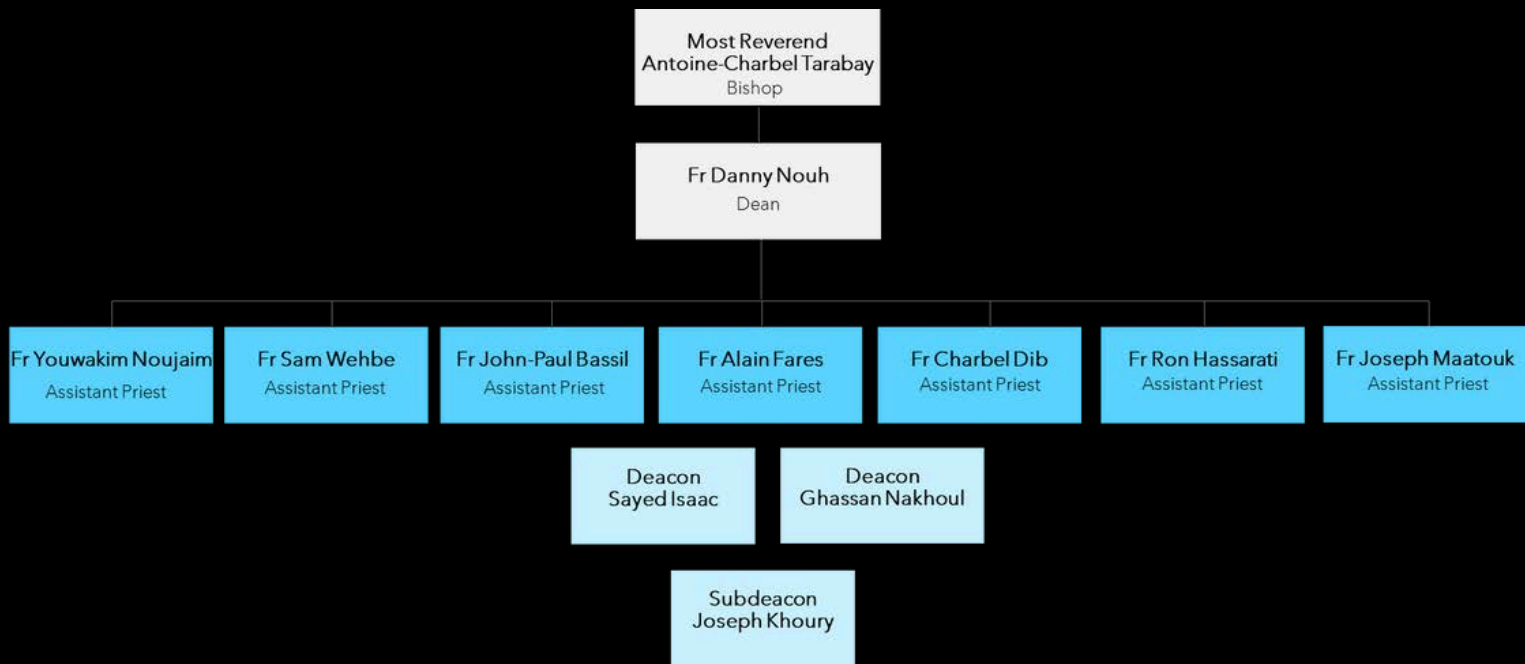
Most Reverend
Antoine-Charbel Tarabay
Bishop

Fr Danny Nouh
Dean

Fr Youwakim Noujaim
Assistant Priest

Fr Sam Wehbe
Assistant Priest

Fr John-Paul Bassil
Assistant Priest

Fr Alain Fares
Assistant Priest

Fr Charbel Dib
Assistant Priest

Fr Ron Hassarati
Assistant Priest

Fr Joseph Maatouk
Assistant Priest

Deacon
Sayed Isaac

Deacon
Ghassan Nakhoul

Subdeacon
Joseph Khoury